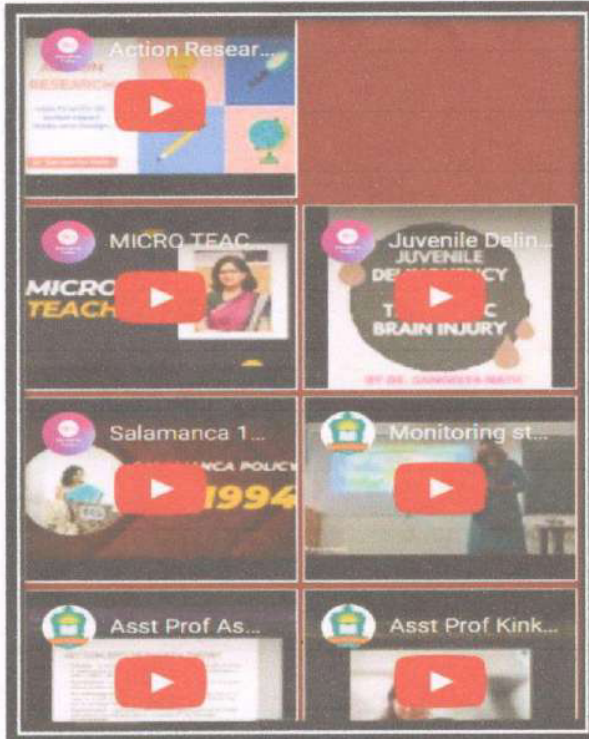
Action Resear...

RESEARCH

MICRO TEAC...

MICRO
TEACH

Juvenile Delin...

JUVENILE
DEL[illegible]NCY
T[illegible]C
BRAIN INJURY

BY DR. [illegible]

Salamanca 1...

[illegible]NCA POLICY
1994

Monitoring st...

Asst Prof As...

Asst Prof Kink...